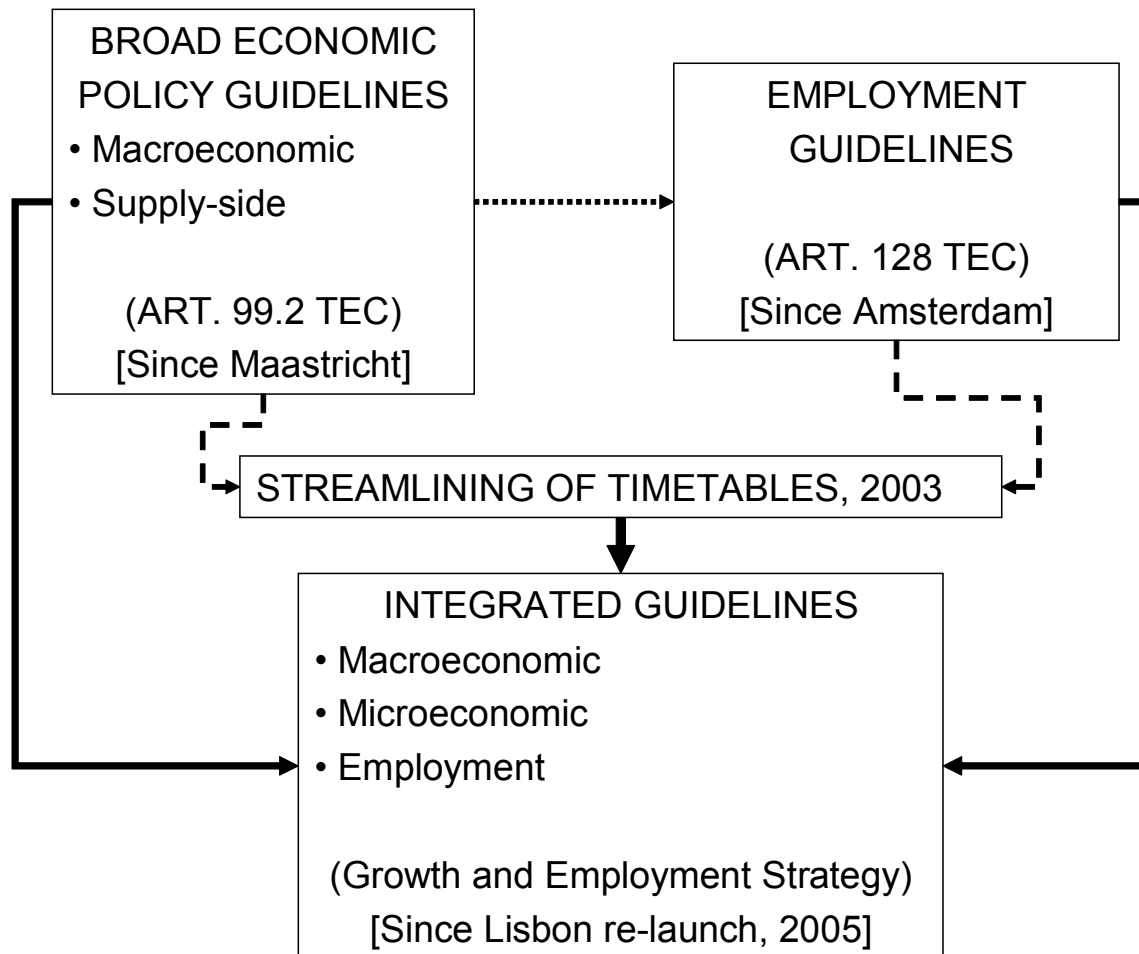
BROAD ECONOMIC POLICY GUIDELINES
• Macroeconomic
• Supply-side

(ART. 99.2 TEC)
[Since Maastricht]

EMPLOYMENT GUIDELINES

(ART. 128 TEC)
[Since Amsterdam]

STREAMLINING OF TIMETABLES, 2003

INTEGRATED GUIDELINES
• Macroeconomic
• Microeconomic
• Employment

(Growth and Employment Strategy)
[Since Lisbon re-launch, 2005]